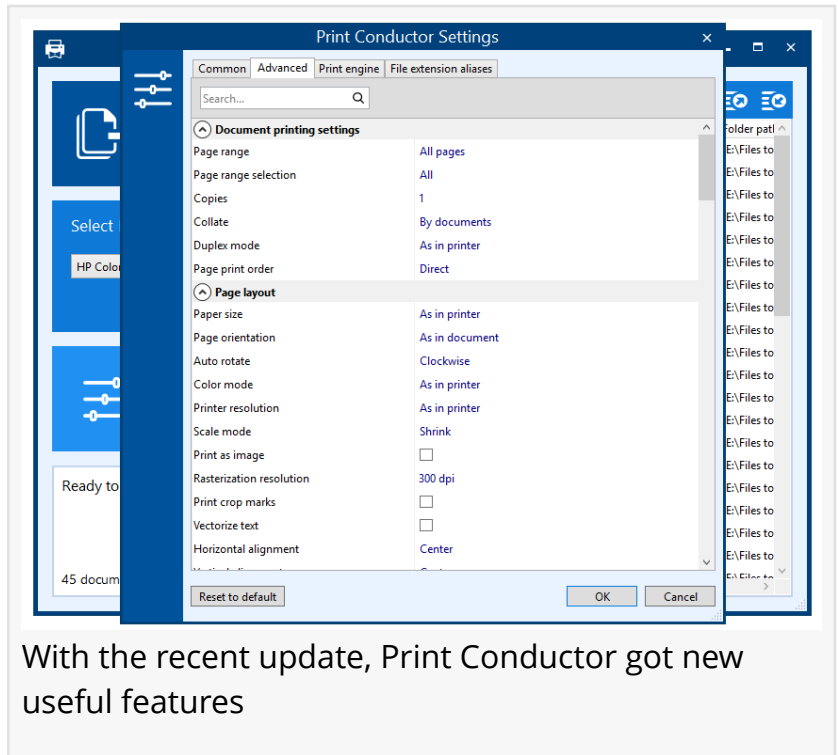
Print Conductor Settings

Common | Advanced | Print engine | File extension aliases

Search...

Document printing settings

| | |
|---|---|
| Page range | All pages |
| Page range selection | All |
| Copies | 1 |
| Collate | By documents |
| Duplex mode | As in printer |
| Page print order | Direct |

Page layout

| | |
|---|---|
| Paper size | As in printer |
| Page orientation | As in document |
| Auto rotate | Clockwise |
| Color mode | As in printer |
| Printer resolution | As in printer |
| Scale mode | Shrink |
| Print as image | |
| Rasterization resolution | 300 dpi |
| Print crop marks | |
| Vectorize text | |
| Horizontal alignment | Center |

Reset to default

OK

Cancel

Select

HP Color

Ready to

45 docum

Folder path

E:\Files to
E:\Files to
E:\Files to
E:\Files to
E:\Files to
E:\Files to
E:\Files to
E:\Files to
E:\Files to
E:\Files to
E:\Files to
E:\Files to
E:\Files to
E:\Files to
E:\Files to
E:\Files to
E:\Files to
E:\Files to
E:\Files to
E:\Files to
E:\Files to

With the recent update, Print Conductor got new useful features